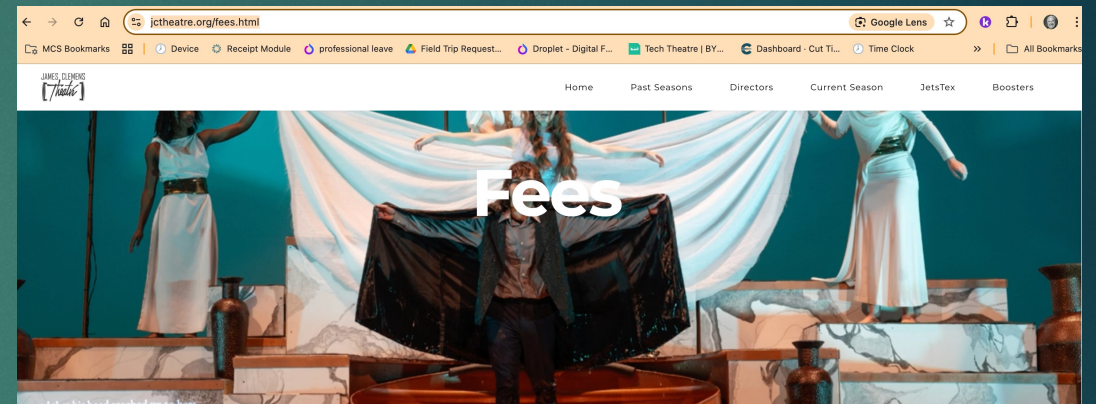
jctheatre.org/fees.html

Google Lens

MCS Bookmarks | Device | Receipt Module | professional leave | Field Trip Request... | Droplet - Digital F... | Tech Theatre | BY... | Dashboard · Cut Ti... | Time Clock | » | All Bookmarks

JAMES CLEMENS Theatre

Home | Past Seasons | Directors | Current Season | JetsTex | Boosters

Fees

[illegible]